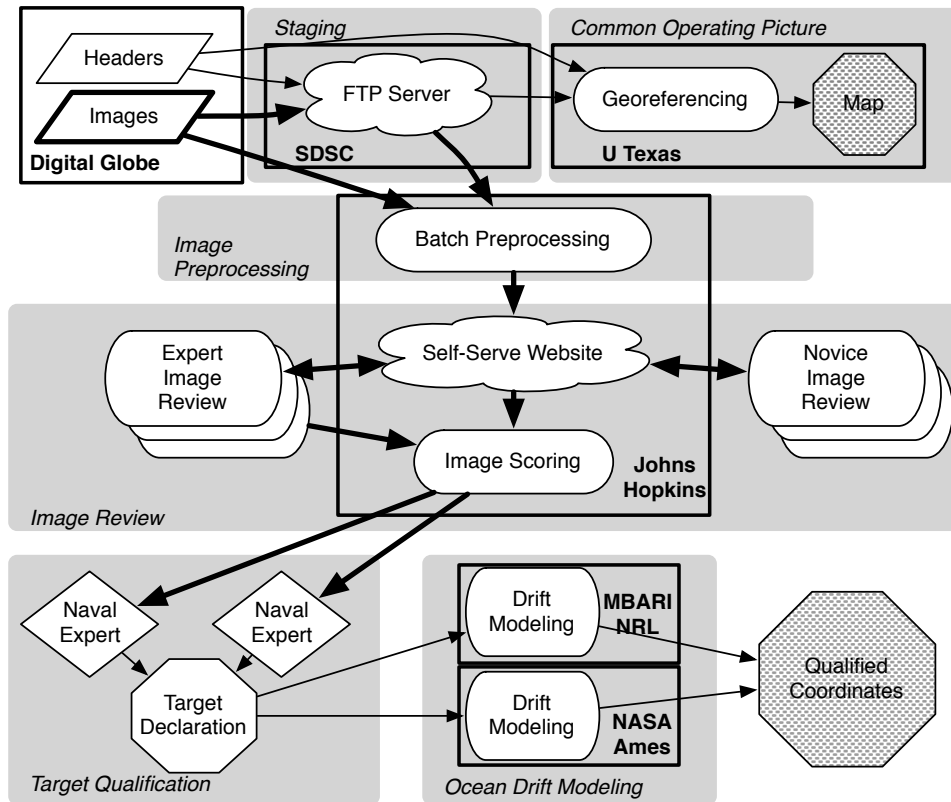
Headers
Images
Digital Globe

Staging
FTP Server
SDSC

Common Operating Picture
Georeferencing
Map
U Texas

Image Preprocessing
Batch Preprocessing

Expert Image Review
Self-Serve Website
Novice Image Review
Image Scoring
Johns Hopkins
Image Review

Naval Expert
Naval Expert
Target Declaration
Target Qualification

Drift Modeling
MBARI NRL
Drift Modeling
NASA Ames
Ocean Drift Modeling

Qualified Coordinates